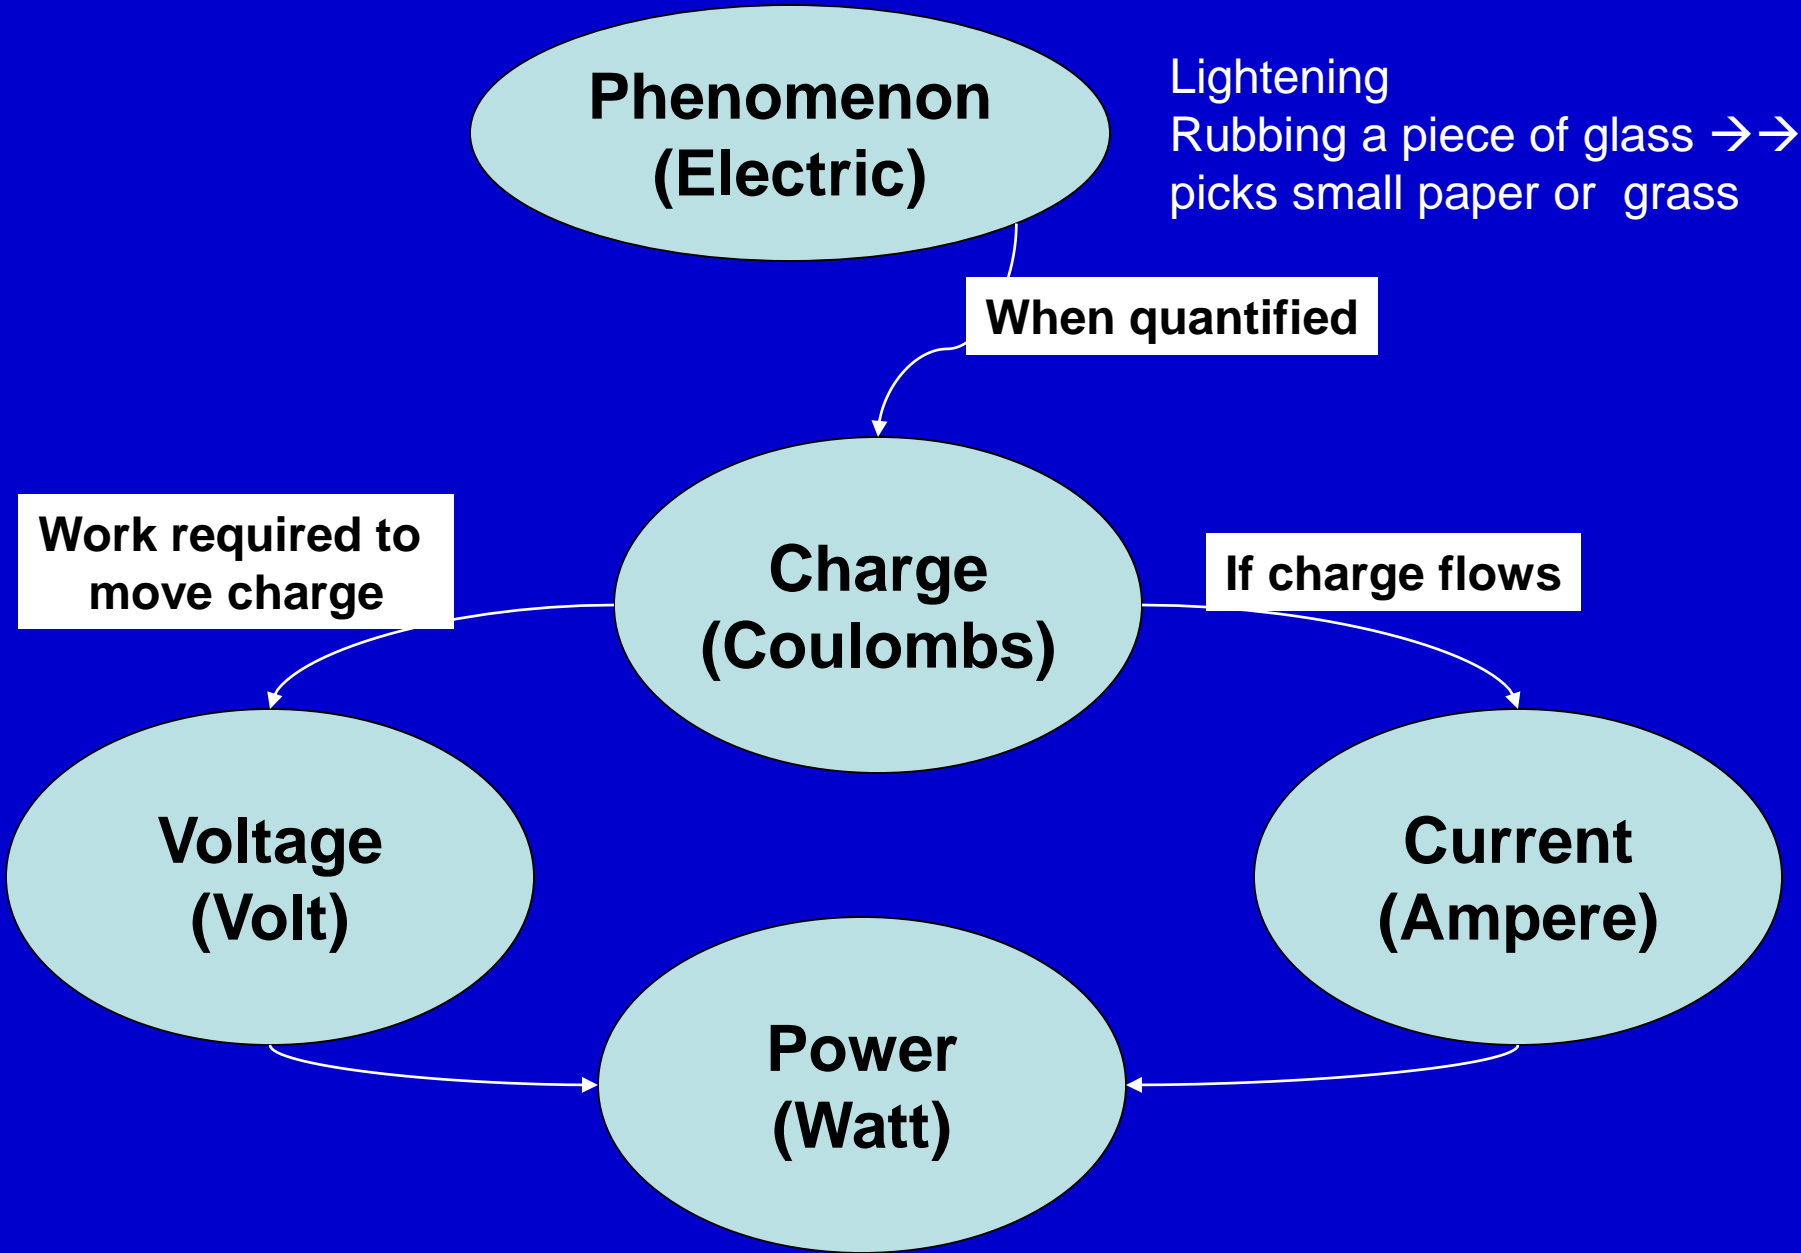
Phenomenon (Electric)

Lightening
Rubbing a piece of glass →→ picks small paper or grass

When quantified

Work required to move charge

Charge (Coulombs)

If charge flows

Voltage (Volt)

Current (Ampere)

Power (Watt)